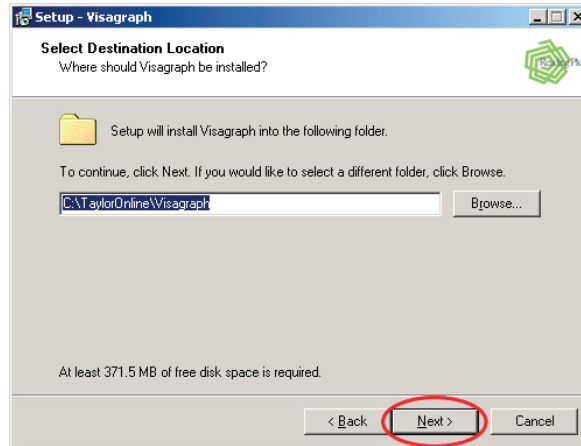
Setup - Visagraph

Select Destination Location
Where should Visagraph be installed?

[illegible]

Setup will install Visagraph into the following folder.

To continue, click Next. If you would like to select a different folder, click Browse.

C:\TaylorOnline\Visagraph

Browse...

At least 371.5 MB of free disk space is required.

< Back

Next >

Cancel